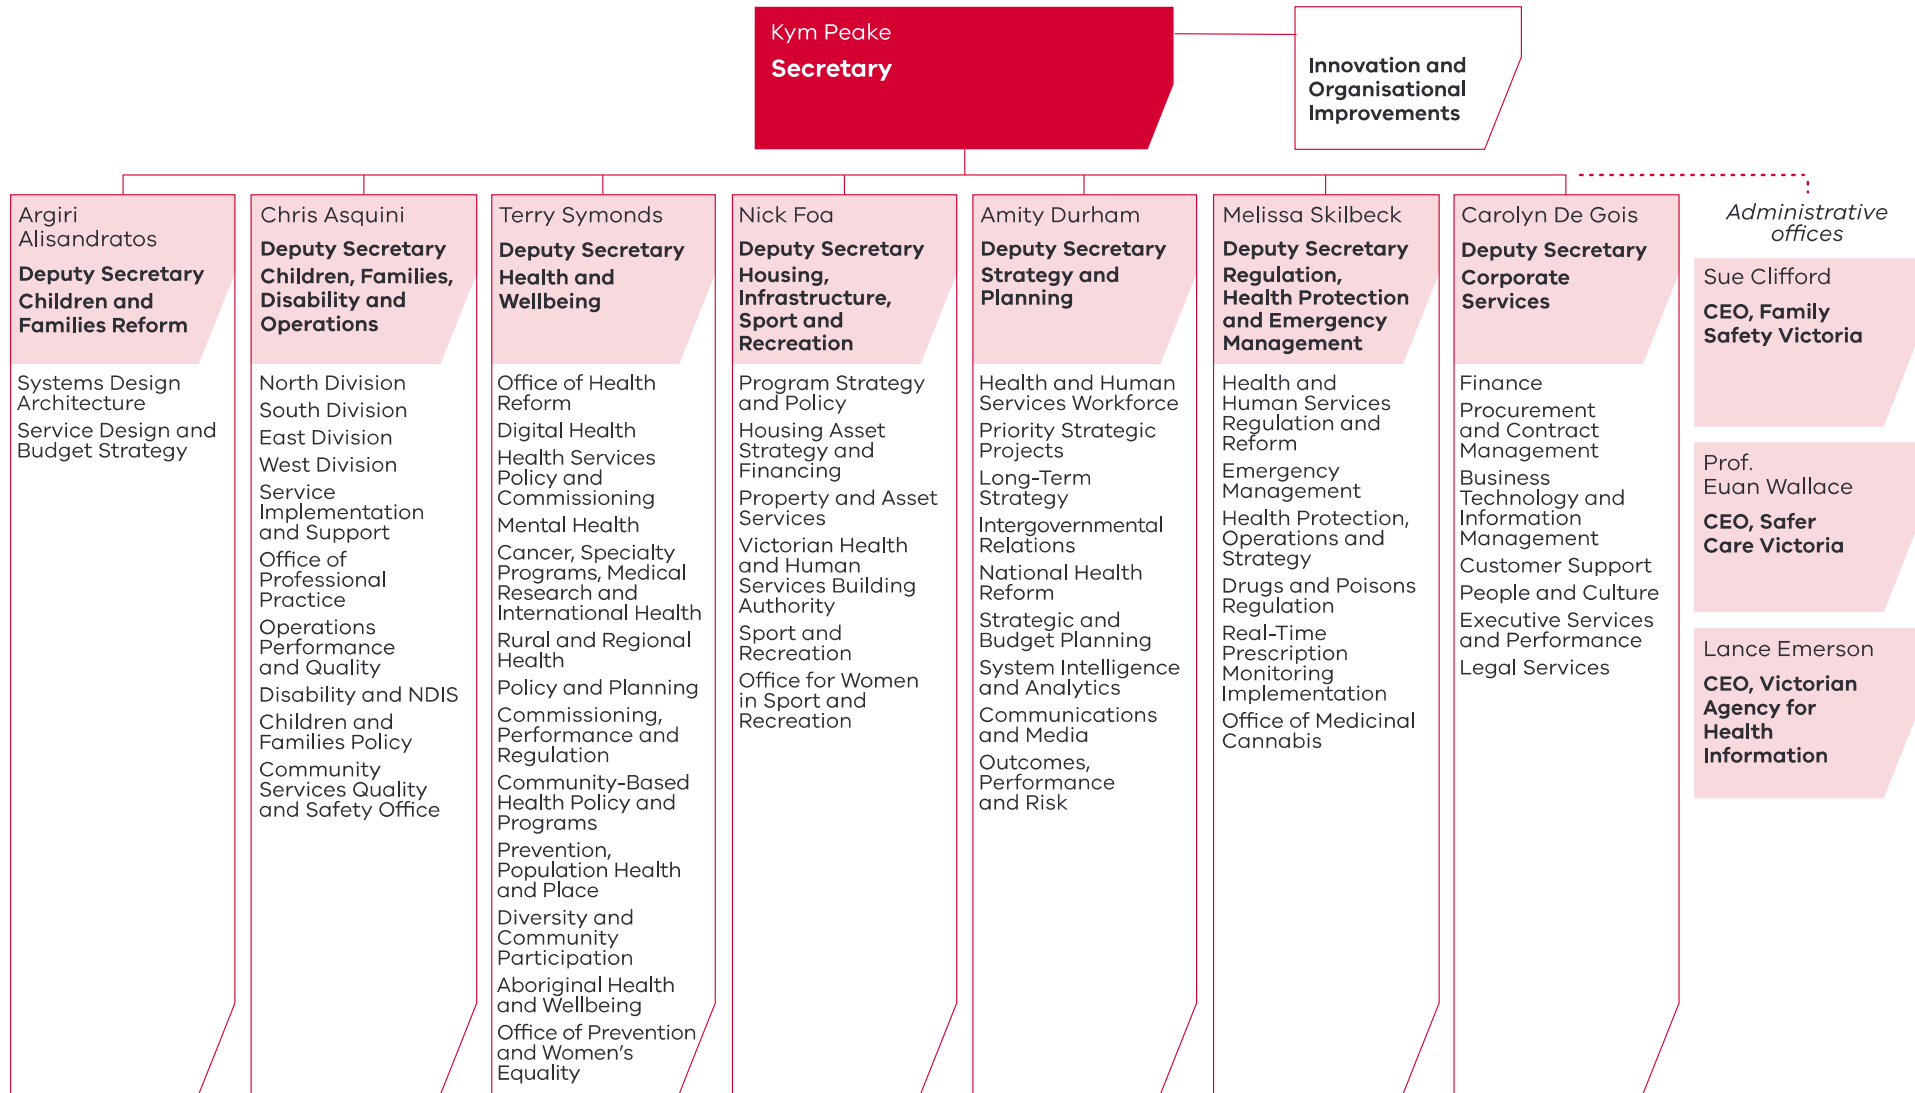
Kym Peake
Secretary

Innovation and Organisational Improvements

Argiri Alisandratos
Deputy Secretary Children and Families Reform

Systems Design Architecture
Service Design and Budget Strategy

Chris Asquini
Deputy Secretary Children, Families, Disability and Operations

North Division
South Division
East Division
West Division
Service Implementation and Support
Office of Professional Practice
Operations Performance and Quality
Disability and NDIS
Children and Families Policy
Community Services Quality and Safety Office

Terry Symonds
Deputy Secretary Health and Wellbeing

Office of Health Reform
Digital Health
Health Services Policy and Commissioning
Mental Health
Cancer, Specialty Programs, Medical Research and International Health
Rural and Regional Health
Policy and Planning
Commissioning, Performance and Regulation
Community-Based Health Policy and Programs
Prevention, Population Health and Place
Diversity and Community Participation
Aboriginal Health and Wellbeing
Office of Prevention and Women's Equality

Nick Foa
Deputy Secretary Housing, Infrastructure, Sport and Recreation

Program Strategy and Policy
Housing Asset Strategy and Financing
Property and Asset Services
Victorian Health and Human Services Building Authority
Sport and Recreation
Office for Women in Sport and Recreation

Amity Durham
Deputy Secretary Strategy and Planning

Health and Human Services Workforce
Priority Strategic Projects
Long-Term Strategy
Intergovernmental Relations
National Health Reform
Strategic and Budget Planning
System Intelligence and Analytics
Communications and Media
Outcomes, Performance and Risk

Melissa Skilbeck
Deputy Secretary Regulation, Health Protection and Emergency Management

Health and Human Services Regulation and Reform
Emergency Management
Health Protection, Operations and Strategy
Drugs and Poisons Regulation
Real-Time Prescription Monitoring Implementation
Office of Medicinal Cannabis

Carolyn De Gois
Deputy Secretary Corporate Services

Finance
Procurement and Contract Management
Business Technology and Information Management
Customer Support
People and Culture
Executive Services and Performance
Legal Services

Administrative offices

Sue Clifford
CEO, Family Safety Victoria

Prof. Euan Wallace
CEO, Safer Care Victoria

Lance Emerson
CEO, Victorian Agency for Health Information